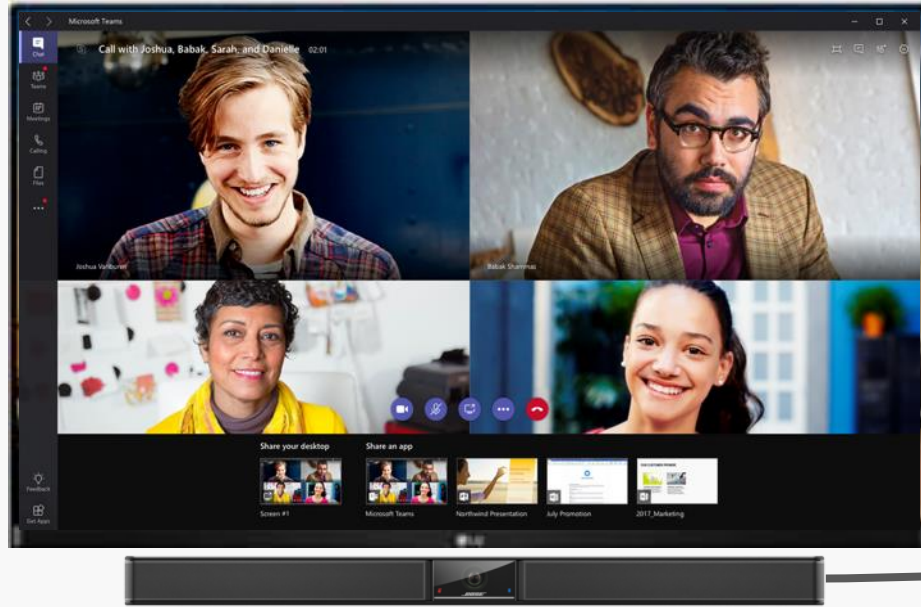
Microsoft Teams

Chat
Teams
Meetings
Calling
Files
...
Feedback
Get Apps

Call with Joshua, Babak, Sarah, and Danielle 02:01

Joshua Vanburen
Babak Shammas

Share your desktop
Share an app

Screen #1
Microsoft Teams
Northwind Presentation
July Promotion
2017_Marketing